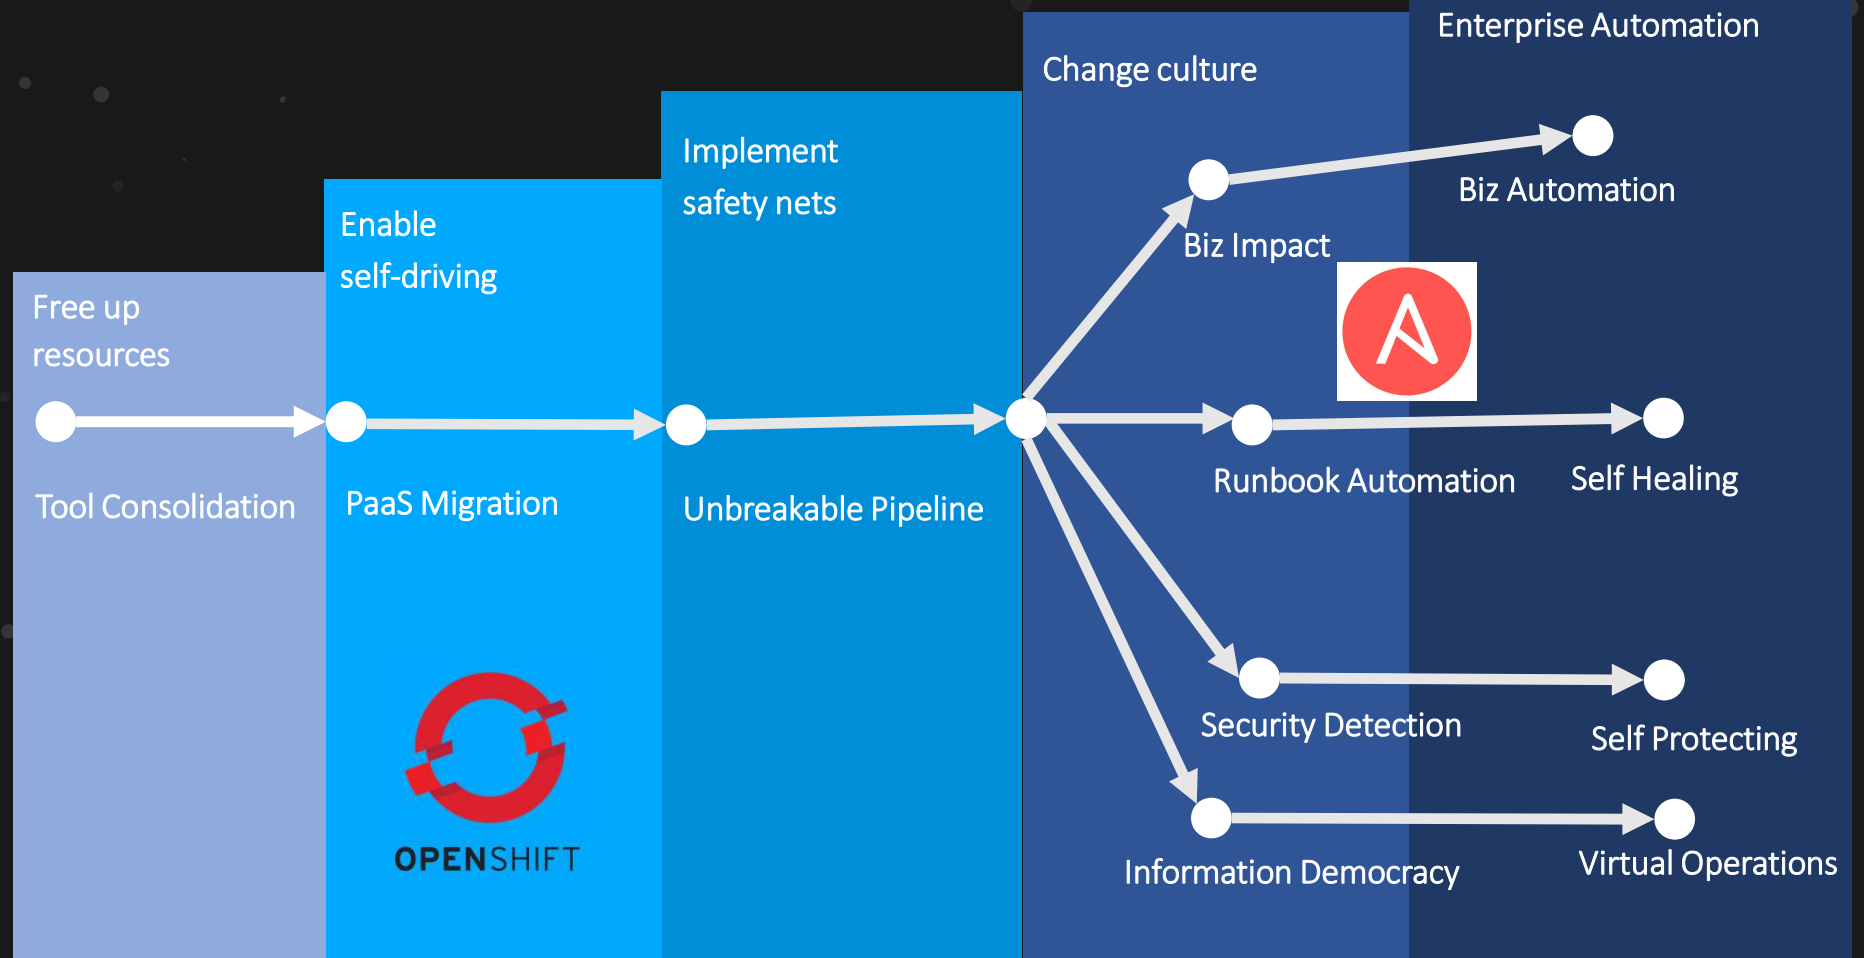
Free up resources

Tool Consolidation

Enable self-driving

PaaS Migration

OPENSHIFT

Implement safety nets

Unbreakable Pipeline

Change culture

Enterprise Automation

Biz Impact

Biz Automation

Runbook Automation

Self Healing

Security Detection

Self Protecting

Information Democracy

Virtual Operations